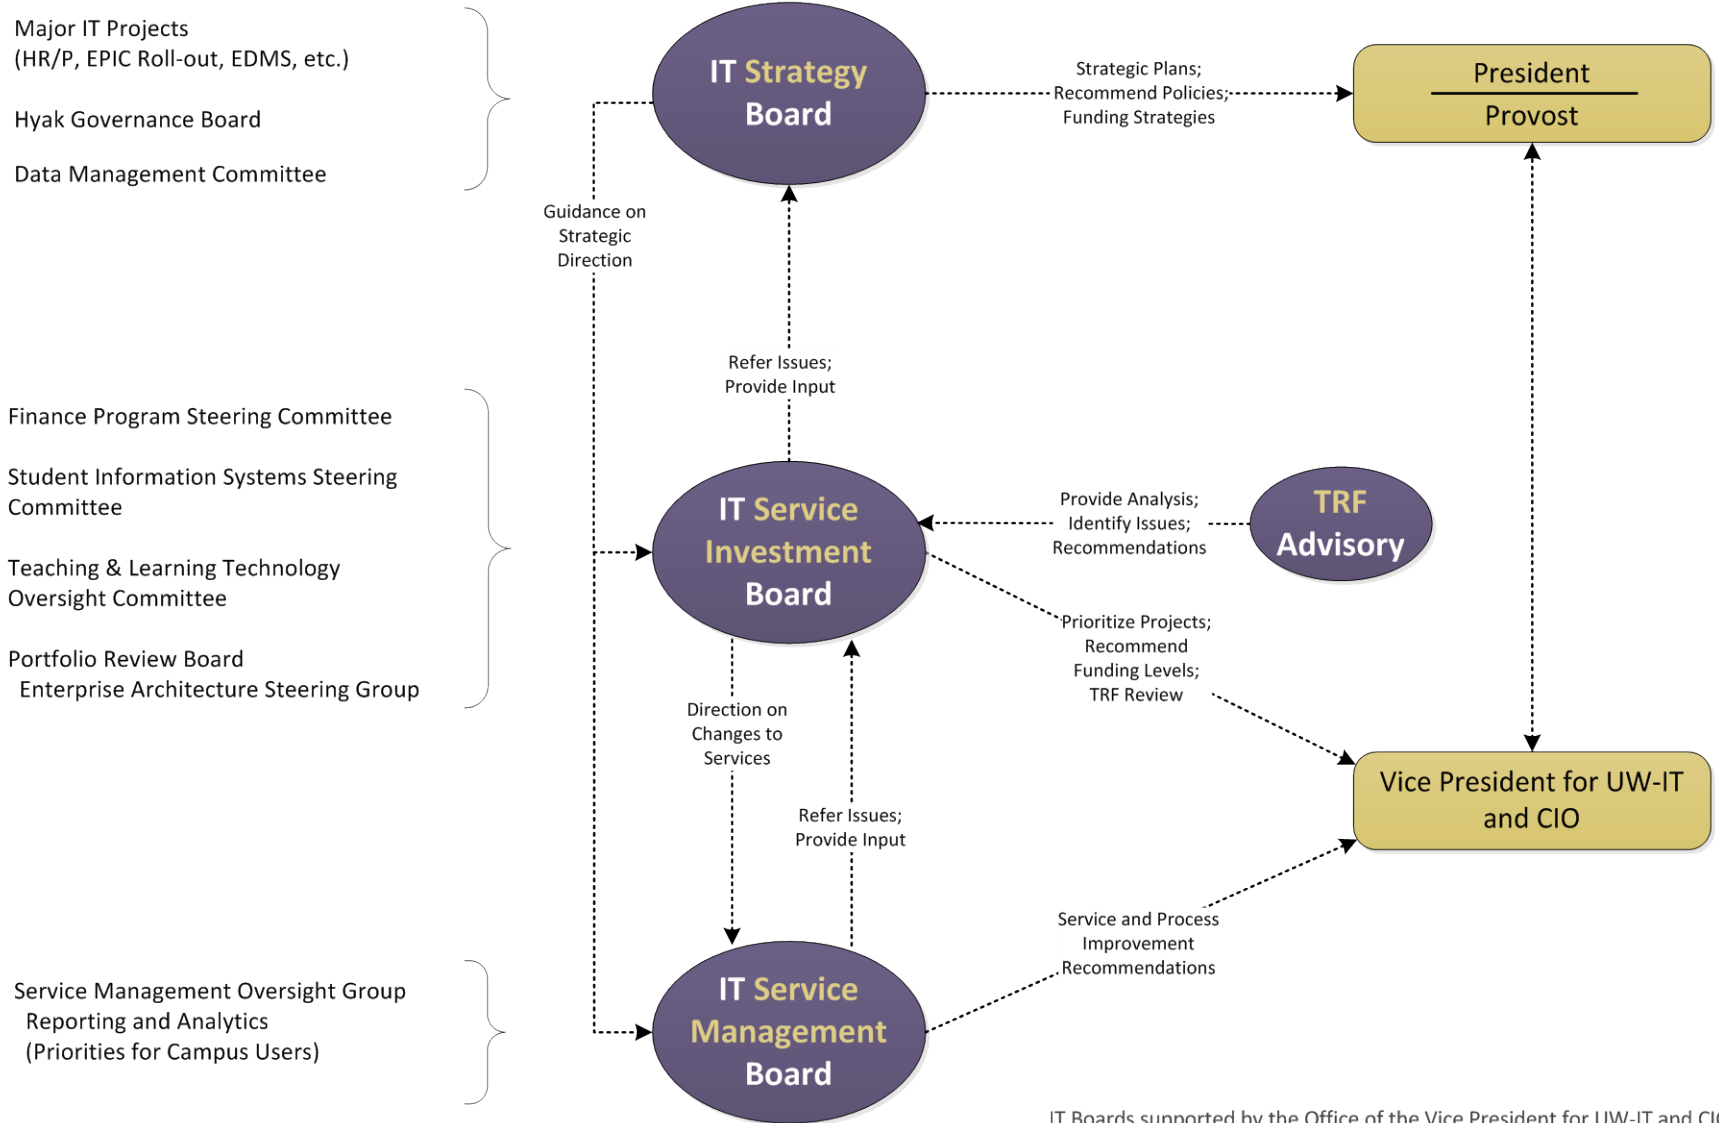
Major IT Projects
(HR/P, EPIC Roll-out, EDMS, etc.)

Hyak Governance Board

Data Management Committee

IT Strategy Board

Strategic Plans; Recommend Policies; Funding Strategies

President

Provost

Guidance on Strategic Direction

Refer Issues; Provide Input

Finance Program Steering Committee

Student Information Systems Steering Committee

Teaching & Learning Technology Oversight Committee

Portfolio Review Board
Enterprise Architecture Steering Group

IT Service Investment Board

Provide Analysis; Identify Issues; Recommendations

TRF Advisory

Prioritize Projects; Recommend Funding Levels; TRF Review

Direction on Changes to Services

Refer Issues; Provide Input

Vice President for UW-IT and CIO

Service and Process Improvement Recommendations

Service Management Oversight Group
Reporting and Analytics
(Priorities for Campus Users)

IT Service Management Board

IT Boards supported by the Office of the Vice President for UW-IT and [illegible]